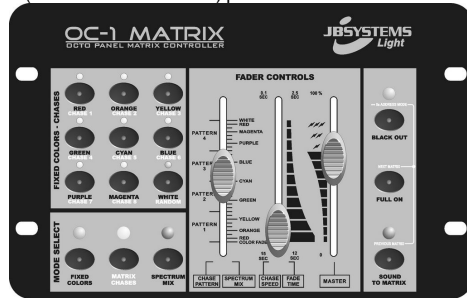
OC-1 MATRIX
OCTO PANEL MATRIX CONTROLLER

JBSYSTEMS Light

FIXED COLORS - CHASES

RED
CHASE 1

ORANGE
CHASE 2

YELLOW
CHASE 3

GREEN
CHASE 4

CYAN
CHASE 5

BLUE
CHASE 6

PURPLE

MAGENTA

WHITE

MODE SELECT

FIXED COLORS

MATRIX CHASES

SPECTRUM MIX

FADER CONTROLS

0.1 SEC

2.5 SEC

100 %

PATTERN 4

PATTERN 3

PATTERN 2

PATTERN 1

WHITE
RED
MAGENTA
PURPLE
BLUE
CYAN
GREEN
YELLOW
ORANGE
RED
COLOR FADE

15 SEC

12 SEC

0

CHASE PATTERN

SPECTRUM MIX

CHASE SPEED

FADE TIME

MASTER

BLACK OUT

FULL ON

SOUND TO MATRIX